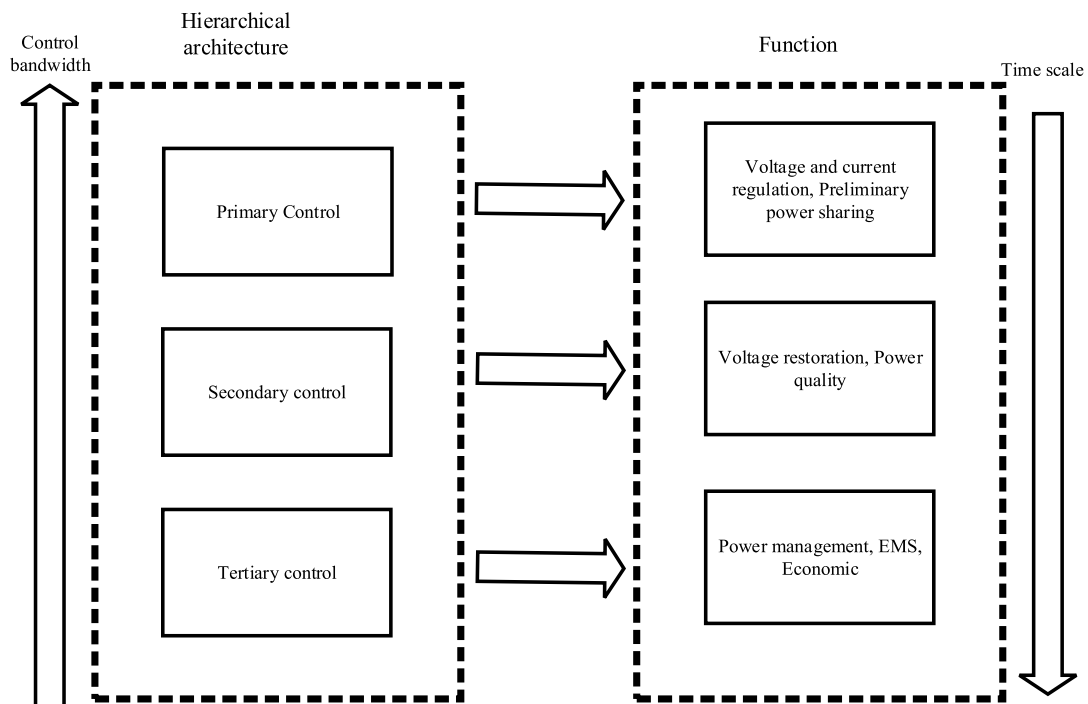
Control bandwidth

Hierarchical architecture

Function

Time scale

Primary Control

Voltage and current regulation, Preliminary power sharing

Secondary control

Voltage restoration, Power quality

Tertiary control

Power management, EMS, Economic